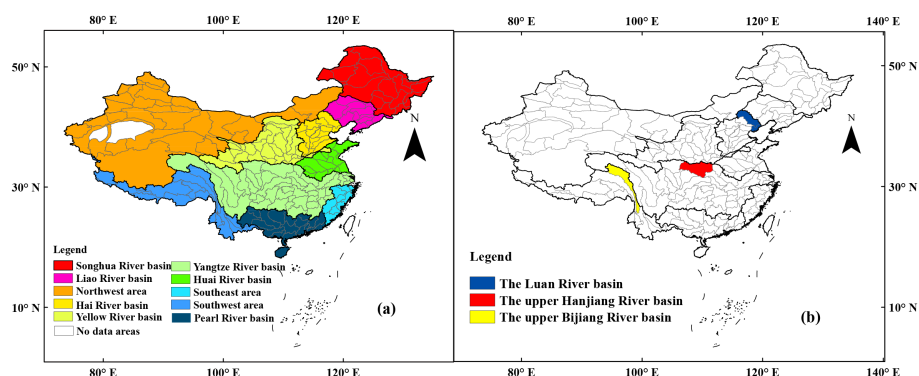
80° E 100° E 120° E

50° N
30° N
10° N

N

Legend
Songhua River basin
Liao River basin
Northwest area
Hai River basin
Yellow River basin
No data areas
Yangtze River basin
Huai River basin
Southeast area
Southwest area
Pearl River basin

(a)

80° E 100° E 120° E

80° E 100° E 120° E 140° E

50° N
30° N
10° N

N

Legend
The Luan River basin
The upper Hanjiang River basin
The upper Bijiang River basin

(b)

80° E 100° E 120° E 140° E